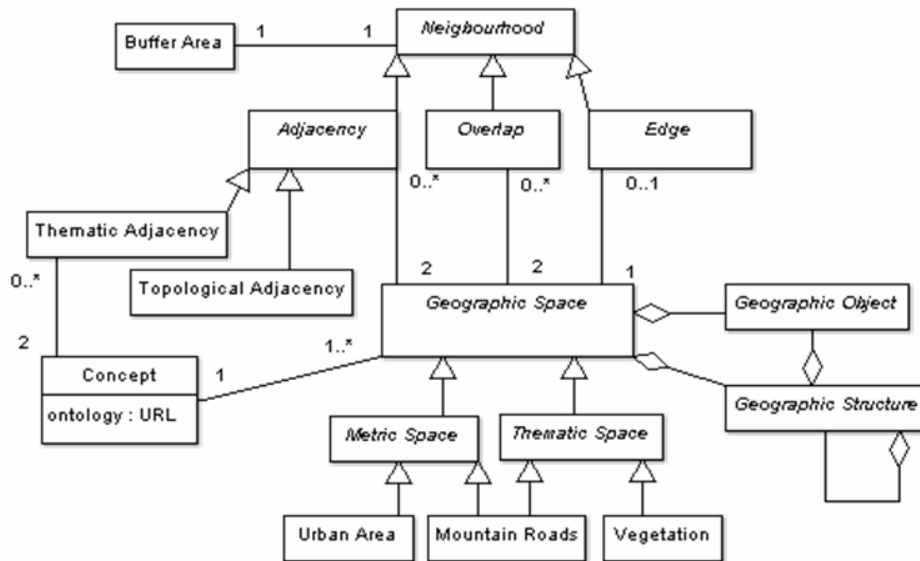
Buffer Area
1
1
Neighbourhood
Adjacency
Overlap
Edge
0..*
0..*
0..1
Thematic Adjacency
Topological Adjacency
0..*
2
2
2
1
Geographic Space
Geographic Object
1..*
Concept
1
ontology : URL
Geographic Structure
Metric Space
Thematic Space
Urban Area
Mountain Roads
Vegetation